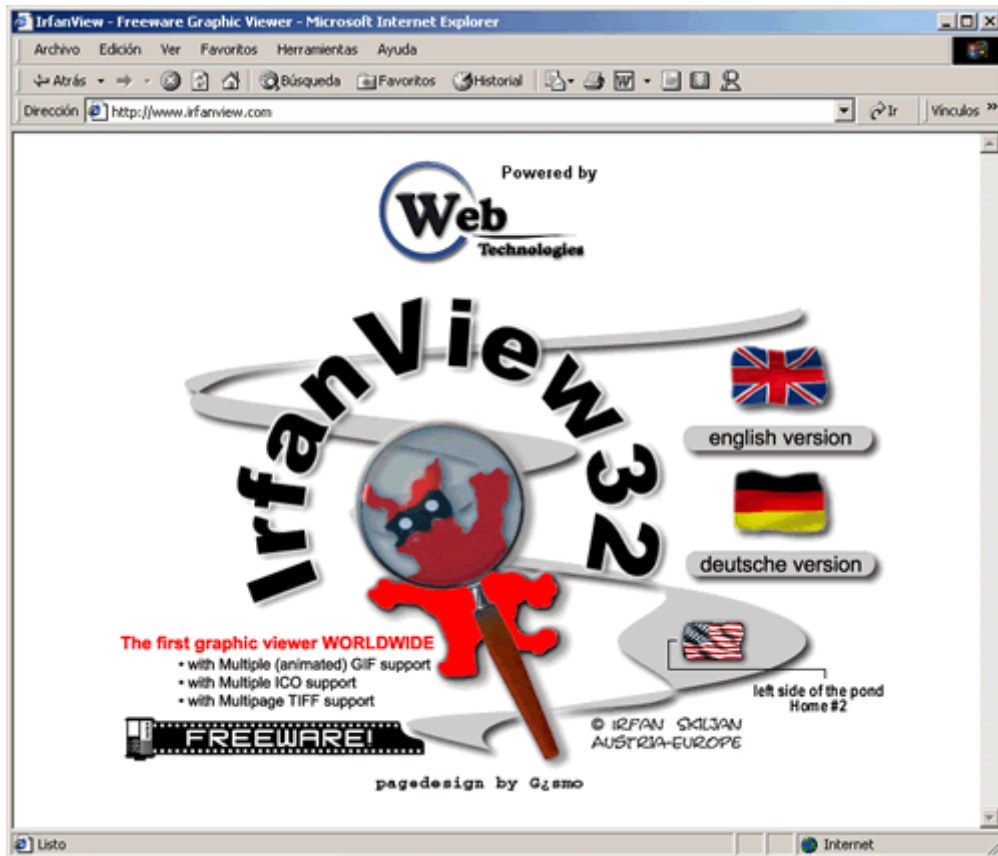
IrfanView - Freeware Graphic Viewer - Microsoft Internet Explorer

Archivo Edición Ver Favoritos Herramientas Ayuda

Atrás Búsqueda Favoritos Historial

Dirección http://www.irfanview.com Ir Vínculos »

Powered by
Web
Technologies

IrfanView32

english version

deutsche version

The first graphic viewer WORLDWIDE
• with Multiple (animated) GIF support
• with Multiple ICO support
• with Multipage TIFF support

FREEWARE!

left side of the pond
Home #2

© IRFAN SKILJAN
AUSTRIA-EUROPE

pagedesign by G¿smo

Listo Internet